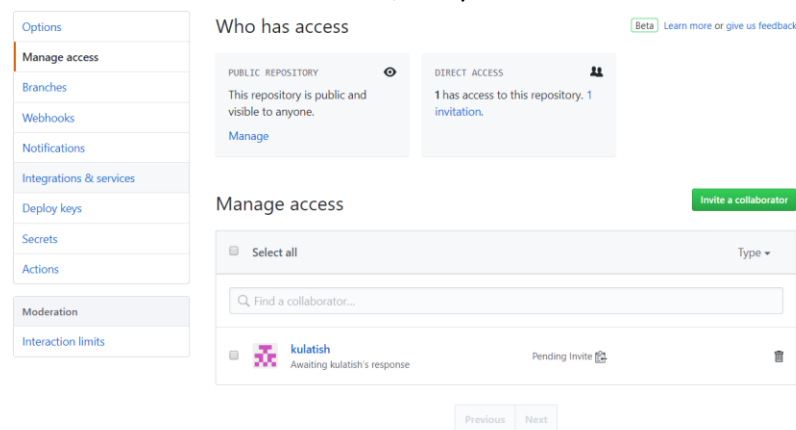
Options
Manage access
Branches
Webhooks
Notifications
Integrations & services
Deploy keys
Secrets
Actions

Moderation
Interaction limits

Who has access

Beta Learn more or give us feedback

PUBLIC REPOSITORY
This repository is public and visible to anyone.
Manage

DIRECT ACCESS
1 has access to this repository. 1 invitation.

Manage access

Invite a collaborator

Select all

Type

Find a collaborator...

kulatish
Awaiting kulatish's response

Pending Invite

Previous Next